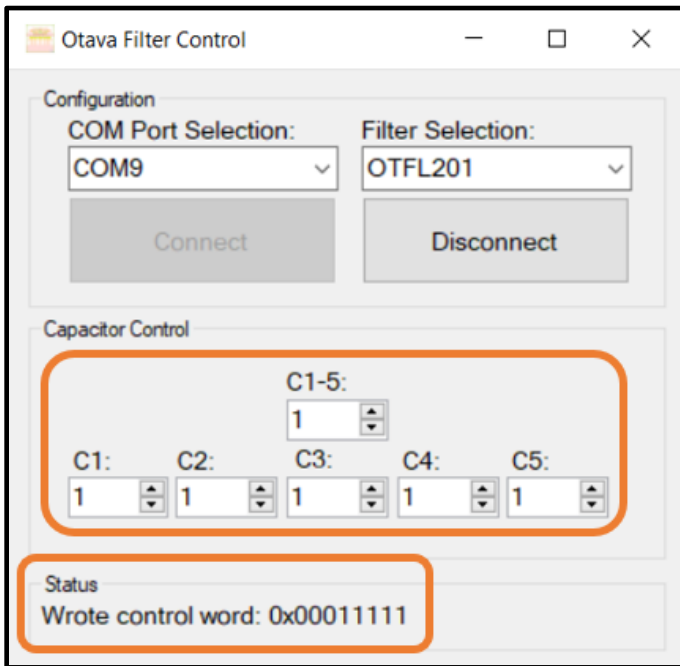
Otava Filter Control

Configuration

COM Port Selection:

COM9

Filter Selection:

OTFL201

Connect

Disconnect

Capacitor Control

C1-5:

1

C1:

1

C2:

1

C3:

1

C4:

1

C5:

1

Status

Wrote control word: 0x00011111